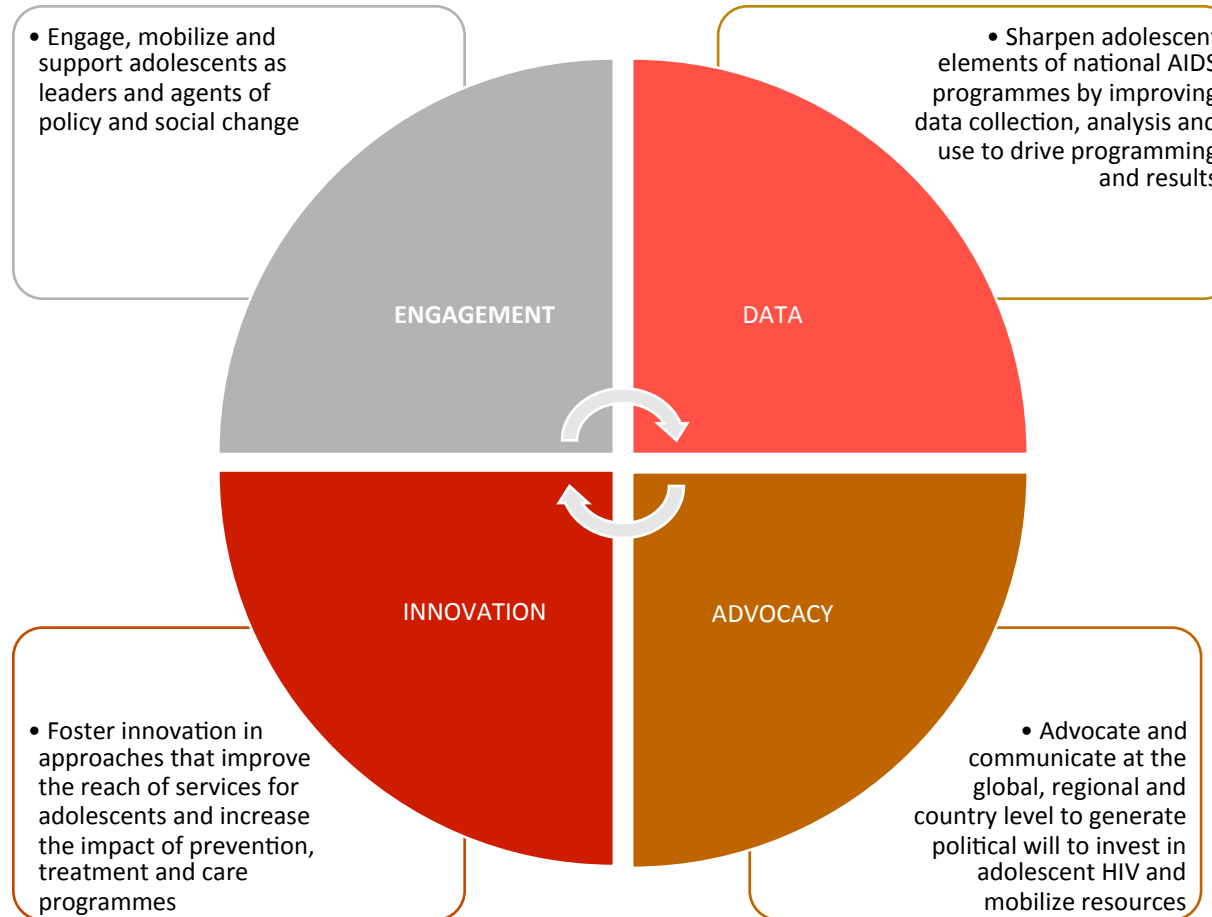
• Engage, mobilize and support adolescents as leaders and agents of policy and social change

• Sharpen adolescent elements of national AIDS programmes by improving data collection, analysis and use to drive programming and results

ENGAGEMENT

DATA

INNOVATION

ADVOCACY

• Foster innovation in approaches that improve the reach of services for adolescents and increase the impact of prevention, treatment and care programmes

• Advocate and communicate at the global, regional and country level to generate political will to invest in adolescent HIV and mobilize resources